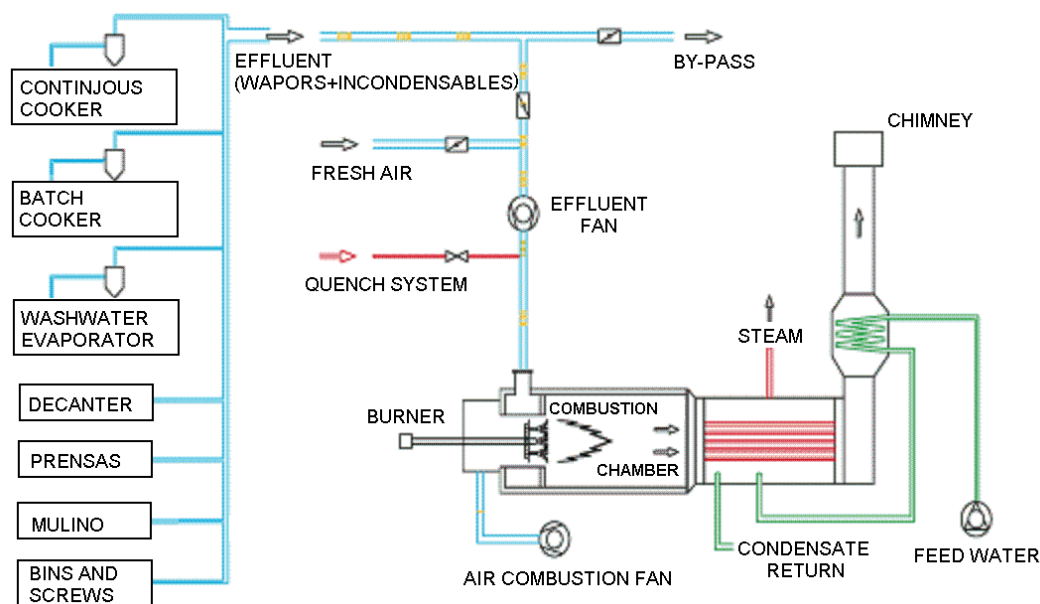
CONTINJOUS COOKER

BATCH COOKER

WASHWATER EVAPORATOR

DECANTER

PRENSAS

MULINO

BINS AND SCREWS

EFFLUENT (WAPORS+INCONDENSABLES)

BY-PASS

FRESH AIR

EFFLUENT FAN

QUENCH SYSTEM

CHIMNEY

STEAM

BURNER

COMBUSTION

CHAMBER

CONDENSATE RETURN

FEED WATER

AIR COMBUSTION FAN